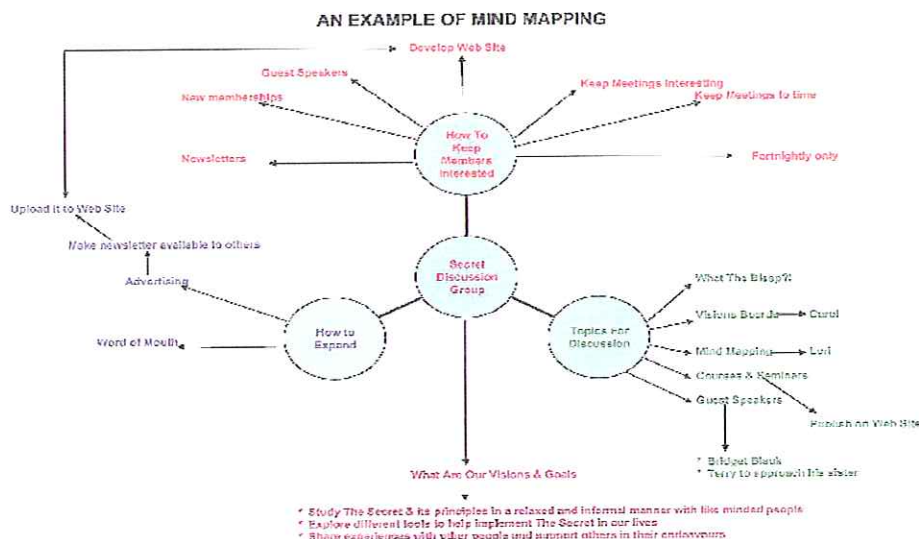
AN EXAMPLE OF MIND MAPPING

Develop Web Site

Guest Speakers

New memberships

Keep Meetings Interesting

Keep Meetings to time

Newsletters

How To Keep Members Interested

Fortnightly only

Upload it to Web Site

Make newsletter available to others

Advertising

Secret Discussion Group

What The Bleep?

Visions Boards → Carol

Word of Mouth

How to Expand

Topics For Discussion

Mind Mapping → Lori

Courses & Seminars

Guest Speakers

Publish on Web Site

* Bridget Black
* Terry to approach his sister

What Are Our Visions & Goals

* Study The Secret & its principles in a relaxed and informal manner with like minded people
* Explore different tools to help implement The Secret in our lives
* Share experiences with other people and support others in their endeavours